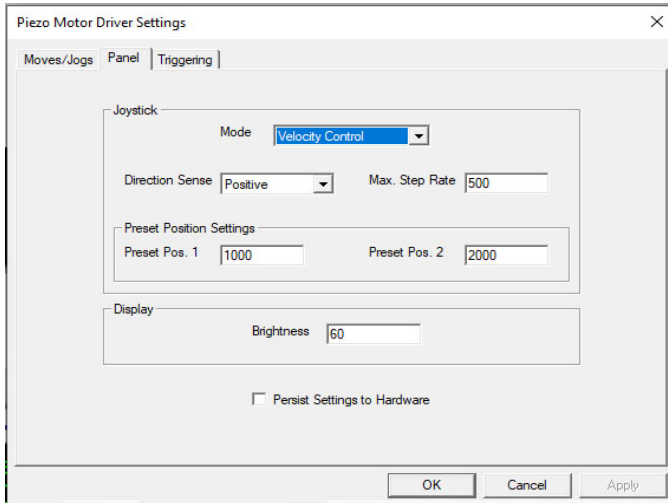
Piezo Motor Driver Settings

Moves/Jogs | Panel | Triggering

Joystick

Mode Velocity Control

Direction Sense Positive

Max. Step Rate 500

Preset Position Settings

Preset Pos. 1 1000

Preset Pos. 2 2000

Display

Brightness 60

Persist Settings to Hardware

OK Cancel Apply